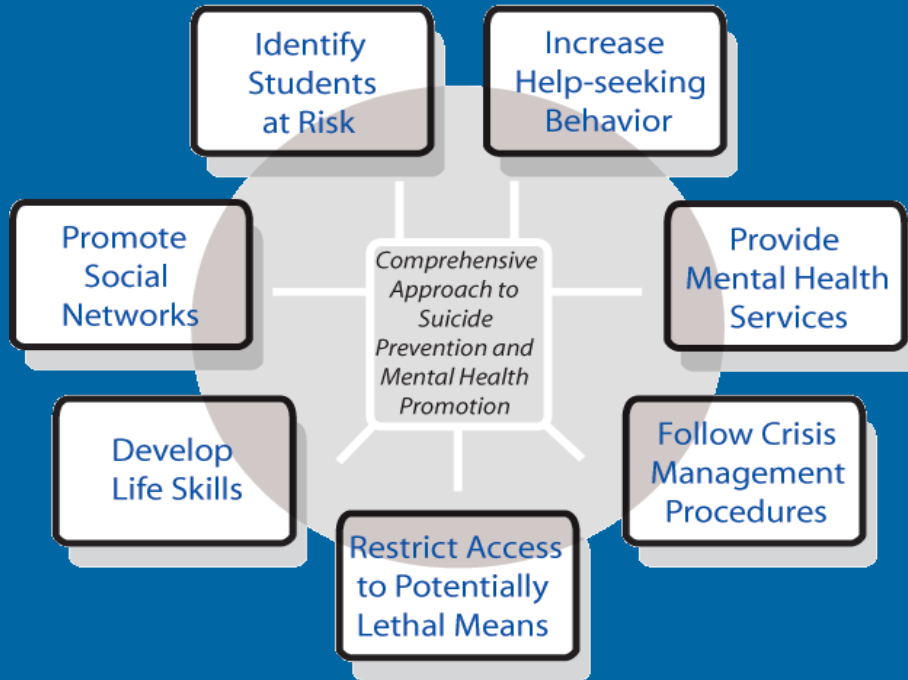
Identify Students at Risk

Increase Help-seeking Behavior

Promote Social Networks

Comprehensive Approach to Suicide Prevention and Mental Health Promotion

Provide Mental Health Services

Develop Life Skills

Follow Crisis Management Procedures

Restrict Access to Potentially Lethal Means